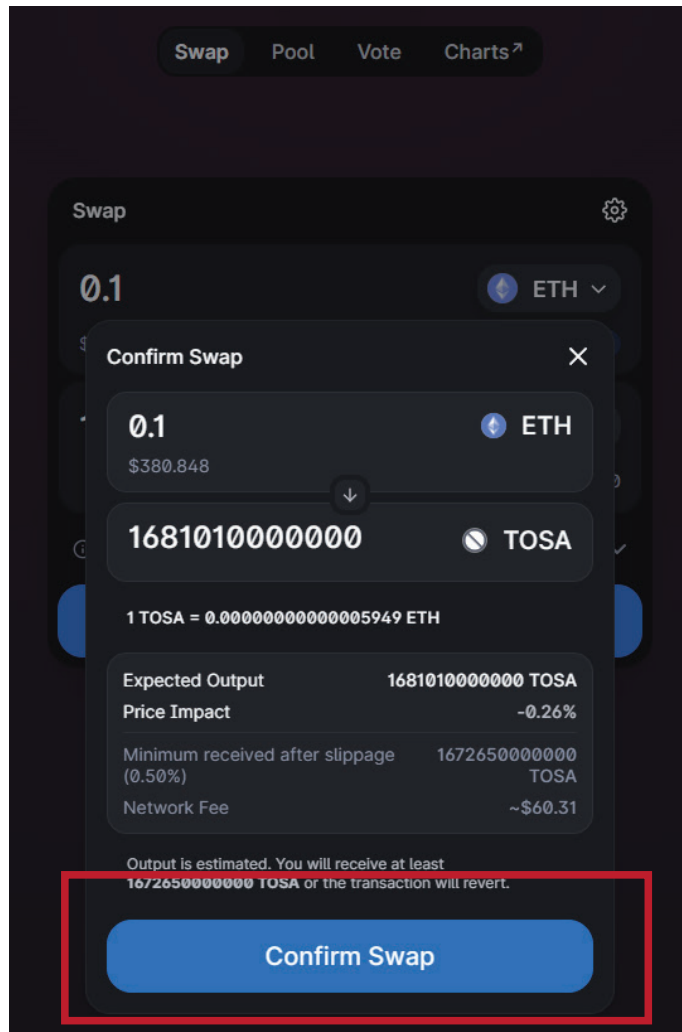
Swap Pool Vote Charts↗

Swap

0.1

ETH

Confirm Swap

0.1

ETH

$380.848

1681010000000

TOSA

1 TOSA = 0.00000000000005949 ETH

Expected Output 1681010000000 TOSA
Price Impact -0.26%
Minimum received after slippage (0.50%) 1672650000000 TOSA
Network Fee ~$60.31

Output is estimated. You will receive at least 1672650000000 TOSA or the transaction will revert.

Confirm Swap